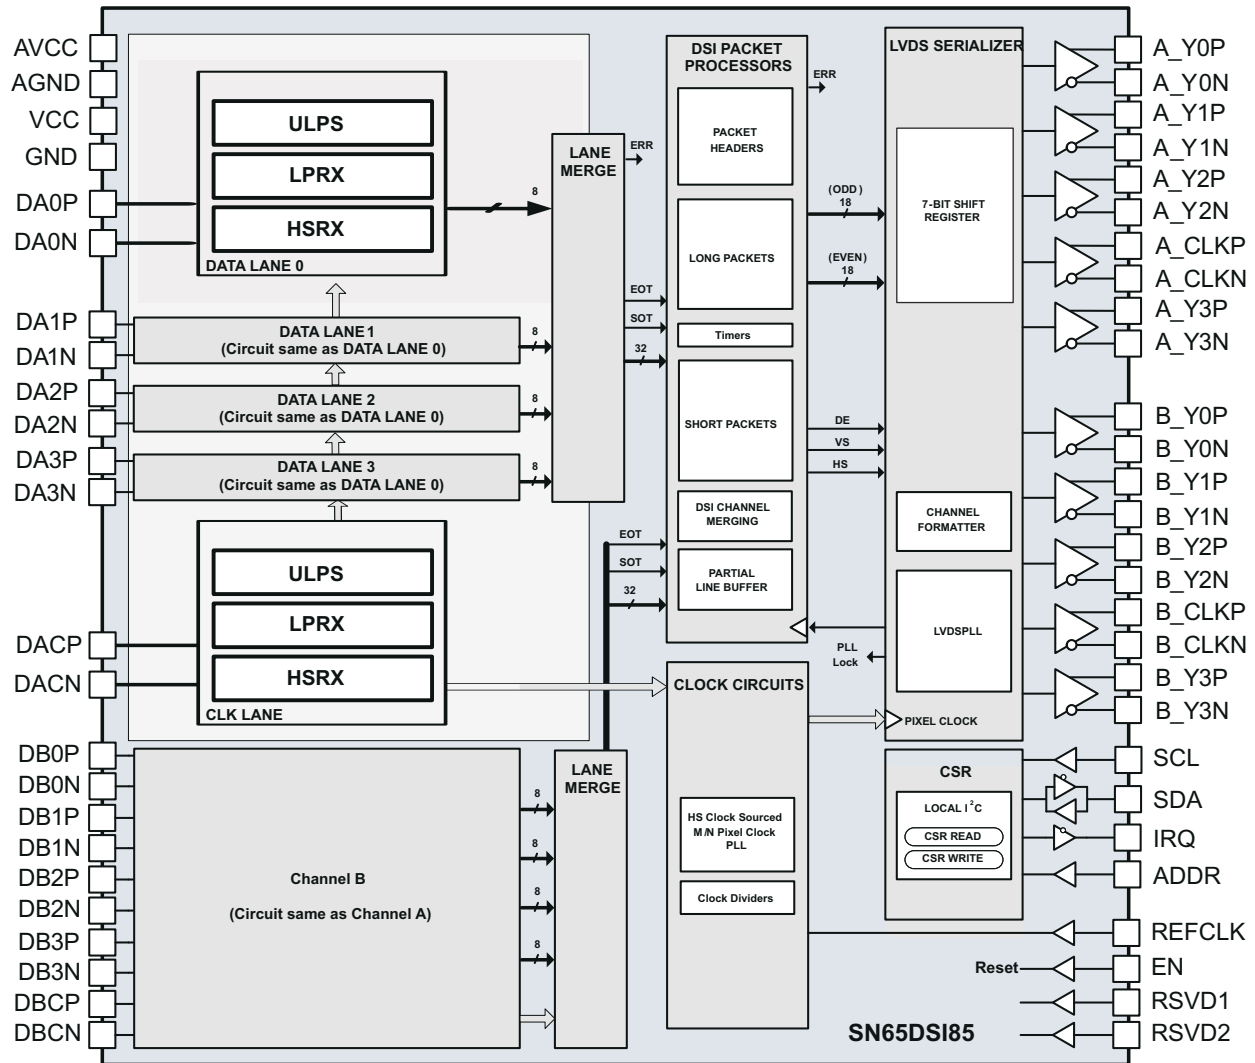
AVCC
AGND
VCC
GND
DA0P
DA0N
DA1P
DA1N
DA2P
DA2N
DA3P
DA3N
DACP
DACN
DB0P
DB0N
DB1P
DB1N
DB2P
DB2N
DB3P
DB3N
DBCP
DBCN

ULPS
LPRX
HSRX
DATA LANE 0
8
DATA LANE 1
(Circuit same as DATA LANE 0)
8
DATA LANE 2
(Circuit same as DATA LANE 0)
8
DATA LANE 3
(Circuit same as DATA LANE 0)
8
ULPS
LPRX
HSRX
CLK LANE

LANE MERGE
ERR
EOT
SOT
32

DSI PACKET PROCESSORS
ERR
PACKET HEADERS
LONG PACKETS
Timers
SHORT PACKETS
DSI CHANNEL MERGING
PARTIAL LINE BUFFER
(ODD) 18
(EVEN) 18
DE
VS
HS
EOT
SOT
32

LVDS SERIALIZER
7-BIT SHIFT REGISTER
CHANNEL FORMATTER
LVDSPLL
PLL Lock
PIXEL CLOCK

CLOCK CIRCUITS
HS Clock Sourced M/N Pixel Clock PLL
Clock Dividers

Channel B
(Circuit same as Channel A)
8
8
8
8
LANE MERGE

CSR
LOCAL $I^2C$
CSR READ
CSR WRITE

A_Y0P
A_Y0N
A_Y1P
A_Y1N
A_Y2P
A_Y2N
A_CLKP
A_CLKN
A_Y3P
A_Y3N
B_Y0P
B_Y0N
B_Y1P
B_Y1N
B_Y2P
B_Y2N
B_CLKP
B_CLKN
B_Y3P
B_Y3N
SCL
SDA
IRQ
ADDR
REFCLK
Reset
EN
RSVD1
RSVD2
SN65DSI85